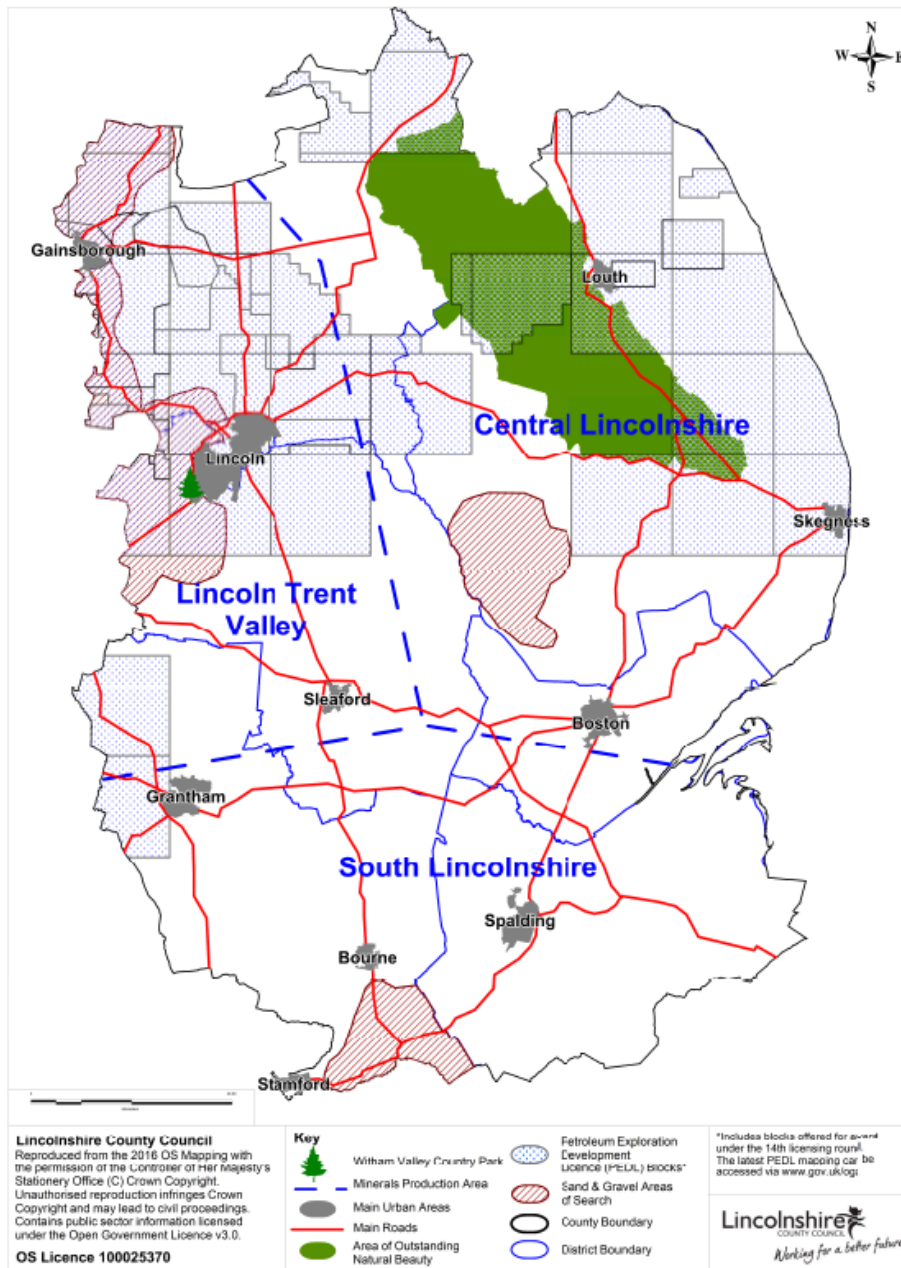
N
W E
S

Gainsborough

Louth

Central Lincolnshire

Lincoln

Skegness

Lincoln Trent Valley

Sleaford

Boston

Grantham

South Lincolnshire

Spalding

Bourne

Stamford

Lincolnshire County Council
Reproduced from the 2016 OS Mapping with the permission of the Controller of Her Majesty's Stationery Office (C) Crown Copyright. Unauthorised reproduction infringes Crown Copyright and may lead to civil proceedings. Contains public sector information licensed under the Open Government Licence v3.0.

OS Licence 100025370

Key
Witham Valley Country Park
Minerals Production Area
Main Urban Areas
Main Roads
Area of Outstanding Natural Beauty
Petroleum Exploration Development Licence (PEDL) Blocks*
Sand & Gravel Areas of Search
County Boundary
District Boundary

*Includes blocks offered for award under the 14th licensing round. The latest PEDL mapping can be accessed via www.gov.uk/oga

Lincolnshire
COUNTY COUNCIL
Working for a better future